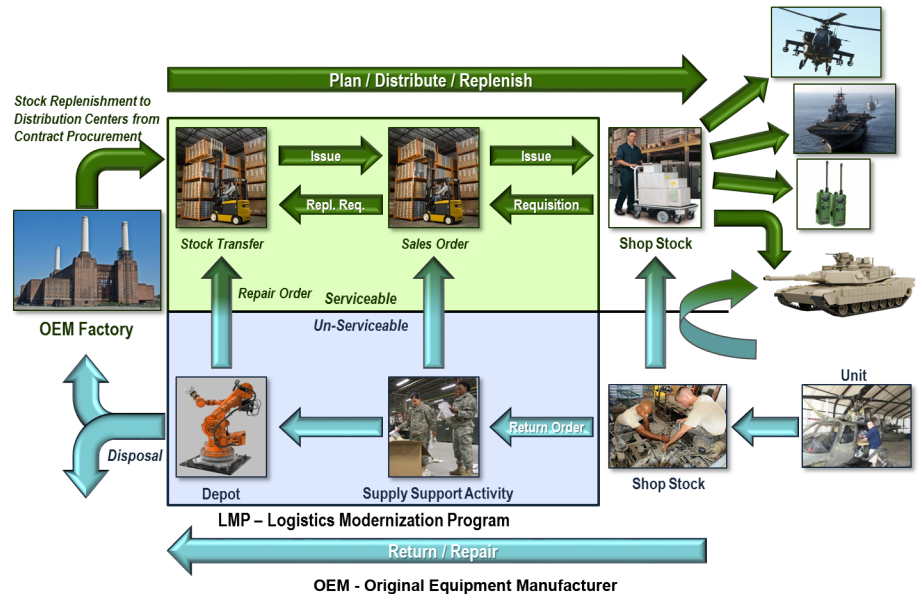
Plan / Distribute / Replenish

Stock Replenishment to Distribution Centers from Contract Procurement

Issue

Issue

Repl. Req.

Requisition

Stock Transfer

Sales Order

Shop Stock

OEM Factory

Repair Order

Serviceable

Un-Serviceable

Unit

Return Order

Disposal

Depot

Supply Support Activity

Shop Stock

LMP – Logistics Modernization Program

Return / Repair

OEM - Original Equipment Manufacturer